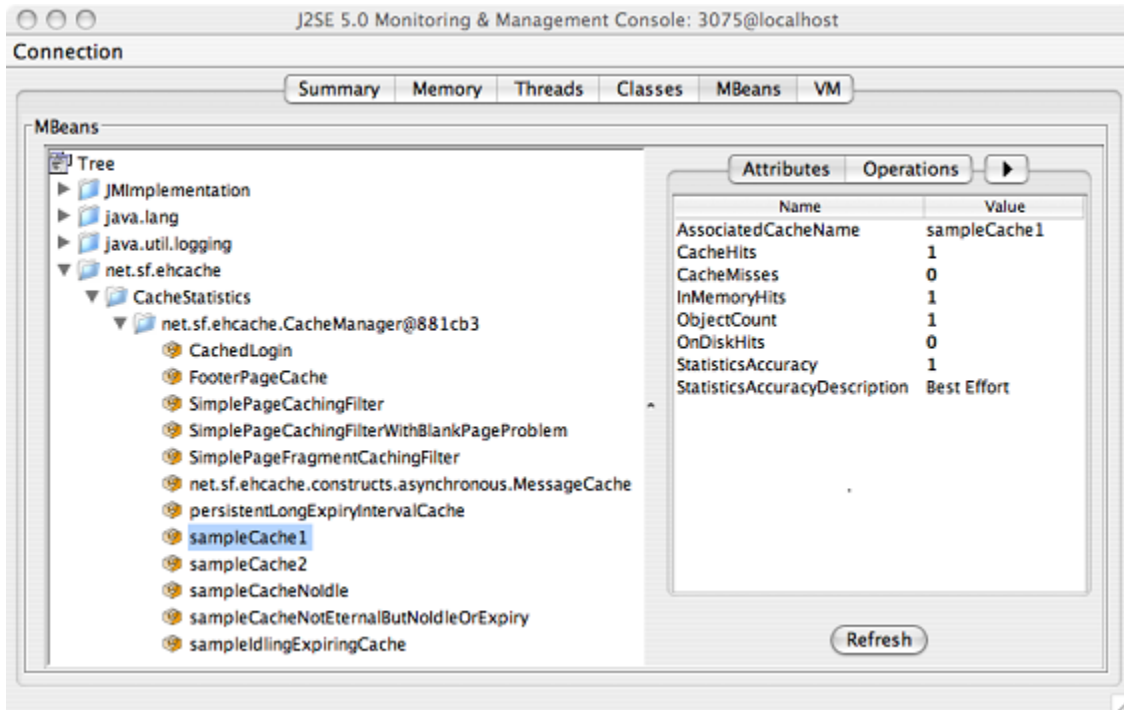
J2SE 5.0 Monitoring & Management Console: 3075@localhost

Connection

Summary | Memory | Threads | Classes | MBeans | VM

MBeans

Tree
JMImplementation
java.lang
java.util.logging
net.sf.ehcache
CacheStatistics
net.sf.ehcache.CacheManager@881cb3
CachedLogin
FooterPageCache
SimplePageCachingFilter
SimplePageCachingFilterWithBlankPageProblem
SimplePageFragmentCachingFilter
net.sf.ehcache.constructs.asynchronous.MessageCache
persistentLongExpiryIntervalCache
sampleCache1
sampleCache2
sampleCacheNoIdle
sampleCacheNotEternalButNoIdleOrExpiry
sampleIdlingExpiringCache

Attributes | Operations

| Name | Value |
|---|---|
| AssociatedCacheName | sampleCache1 |
| CacheHits | 1 |
| CacheMisses | 0 |
| InMemoryHits | 1 |
| ObjectCount | 1 |
| OnDiskHits | 0 |
| StatisticsAccuracy | 1 |
| StatisticsAccuracyDescription | Best Effort |

Refresh